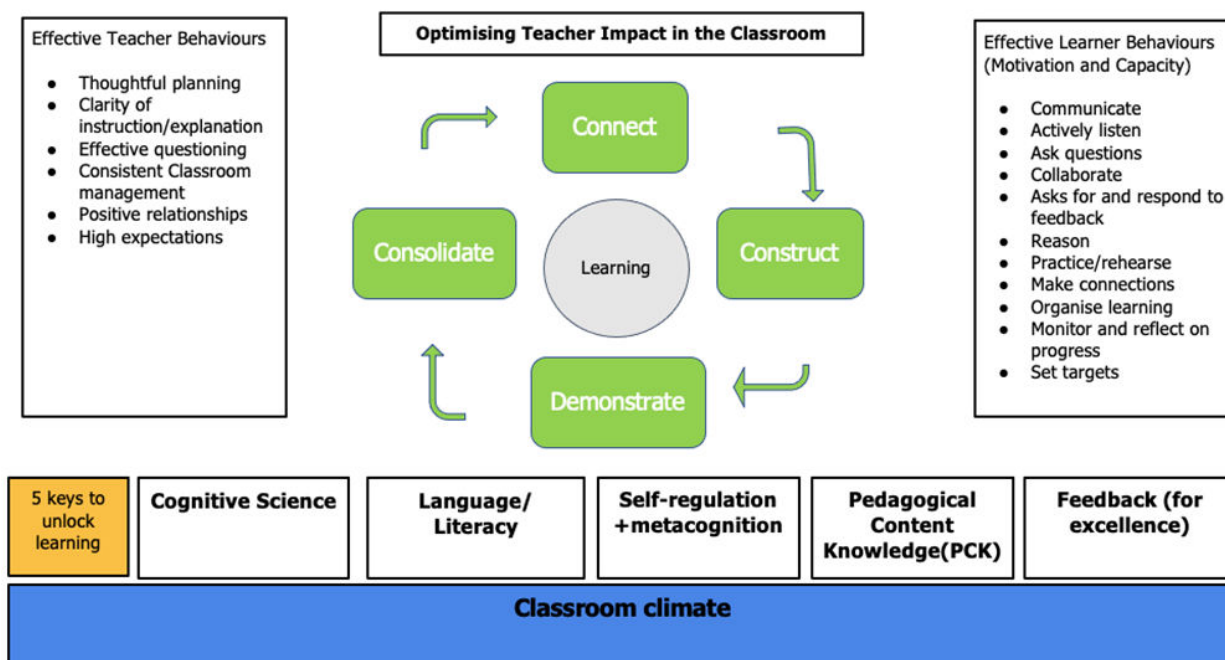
Effective Teacher Behaviours

- Thoughtful planning
- Clarity of instruction/explanation
- Effective questioning
- Consistent Classroom management
- Positive relationships
- High expectations

Optimising Teacher Impact in the Classroom

Connect

Construct

Demonstrate

Consolidate

Learning

Effective Learner Behaviours (Motivation and Capacity)

- Communicate
- Actively listen
- Ask questions
- Collaborate
- Asks for and respond to feedback
- Reason
- Practice/rehearse
- Make connections
- Organise learning
- Monitor and reflect on progress
- Set targets

| 5 keys to unlock learning | Cognitive Science | Language/ Literacy | Self-regulation +metacognition | Pedagogical Content Knowledge(PCK) | Feedback (for excellence) |
|---|---|---|---|---|---|

Classroom climate